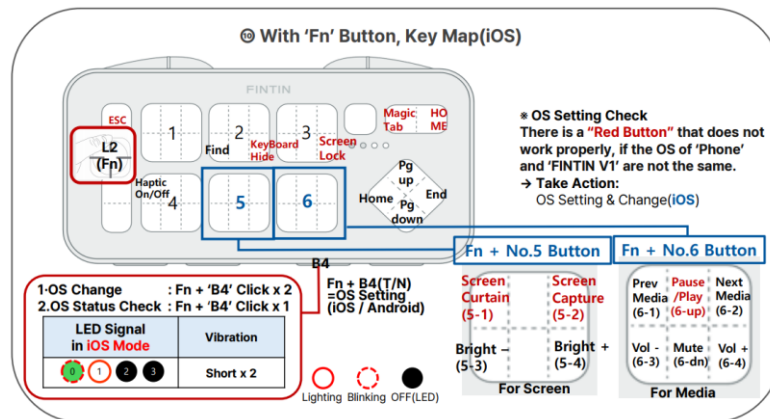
⑩ With 'Fn' Button, Key Map(iOS)

FINTIN

ESC

L2
(Fn)

1

2
Find

KeyBoard
Hide

3

Screen
Lock

Magic
Tab

HO
ME

Haptic
On/Off

4

5

6

Pg
up

Home

End

Pg
down

※ OS Setting Check
There is a "Red Button" that does not work properly, if the OS of 'Phone' and 'FINTIN V1' are not the same.
→ Take Action:
OS Setting & Change(iOS)

B4

Fn + No.5 Button

Fn + No.6 Button

1-OS Change : Fn + 'B4' Click x 2
2.OS Status Check : Fn + 'B4' Click x 1

Fn + B4(T/N)
=OS Setting
(iOS / Android)

| LED Signal in iOS Mode | Vibration |
|---|---|
| 0 1 2 3 | Short x 2 |

Lighting Blinking OFF(LED)

Screen
Curtain
(5-1)

Screen
Capture
(5-2)

Bright –
(5-3)

Bright +
(5-4)

For Screen

Prev
Media
(6-1)

Pause
/Play
(6-up)

Next
Media
(6-2)

Vol -
(6-3)

Mute
(6-dn)

Vol +
(6-4)

For Media